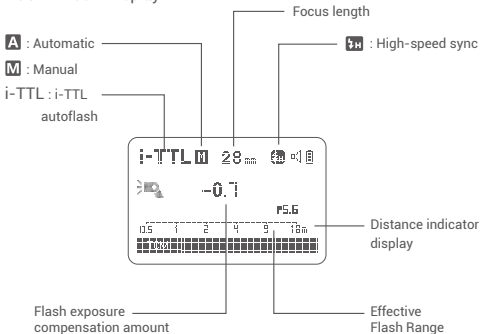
Focus length

A : Automatic

M : Manual

i-TTL : i-TTL autoflash

: High-speed sync

i-TTL M 28mm

-0.7

F5.6

0.5 1 2 4 9 18m

Distance indicator display

Flash exposure compensation amount

Effective Flash Range